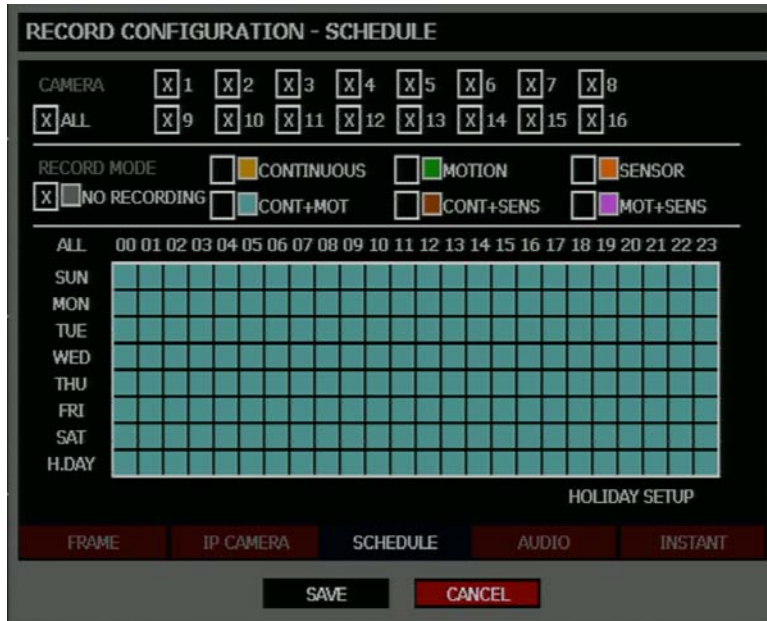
RECORD CONFIGURATION - SCHEDULE

CAMERA X 1 X 2 X 3 X 4 X 5 X 6 X 7 X 8
X ALL X 9 X 10 X 11 X 12 X 13 X 14 X 15 X 16

RECORD MODE CONTINUOUS MOTION SENSOR
X NO RECORDING CONT+MOT CONT+SENS MOT+SENS

ALL 00 01 02 03 04 05 06 07 08 09 10 11 12 13 14 15 16 17 18 19 20 21 22 23
SUN
MON
TUE
WED
THU
FRI
SAT
H.DAY

HOLIDAY SETUP

FRAME IP CAMERA SCHEDULE AUDIO INSTANT

SAVE CANCEL